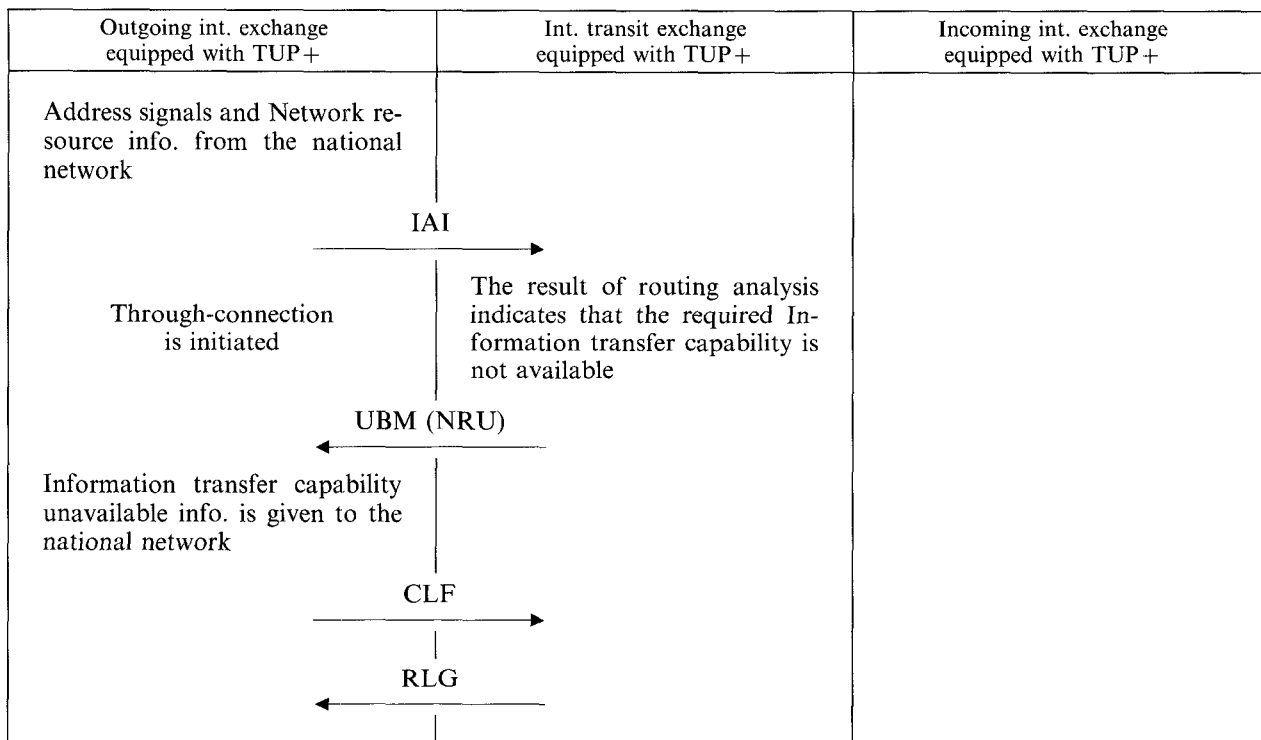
| Outgoing int. exchange equipped with TUP+ | Int. transit exchange equipped with TUP+ | Incoming int. exchange equipped with TUP+ |
|---|---|---|

Address signals and Network resource info. from the national network

IAI

The result of routing analysis indicates that the required Information transfer capability is not available

Through-connection is initiated

UBM (NRU)

Information transfer capability unavailable info. is given to the national network

CLF

RLG